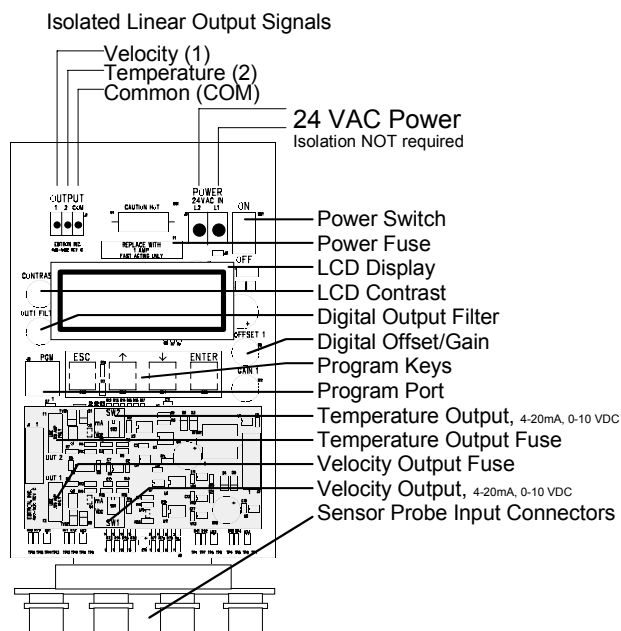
Isolated Linear Output Signals

Velocity (1)
Temperature (2)
Common (COM)

24 VAC Power
Isolation NOT required

OUTPUT
1 2 COM

CAUTION HOT

REPLACE WITH 1 AMP FAST ACTING ONLY

POWER
24VAC IN
L2 L1

ON

OFF

CONTRAST

OUT FILT

OFFSET 1

GAIN 1

PGM

ESC

↑

↓

ENTER

SW2

SW1

OUT 2

OUT 1

Power Switch
Power Fuse
LCD Display
LCD Contrast
Digital Output Filter
Digital Offset/Gain
Program Keys
Program Port
Temperature Output, 4-20mA, 0-10 VDC
Temperature Output Fuse
Velocity Output Fuse
Velocity Output, 4-20mA, 0-10 VDC
Sensor Probe Input Connectors